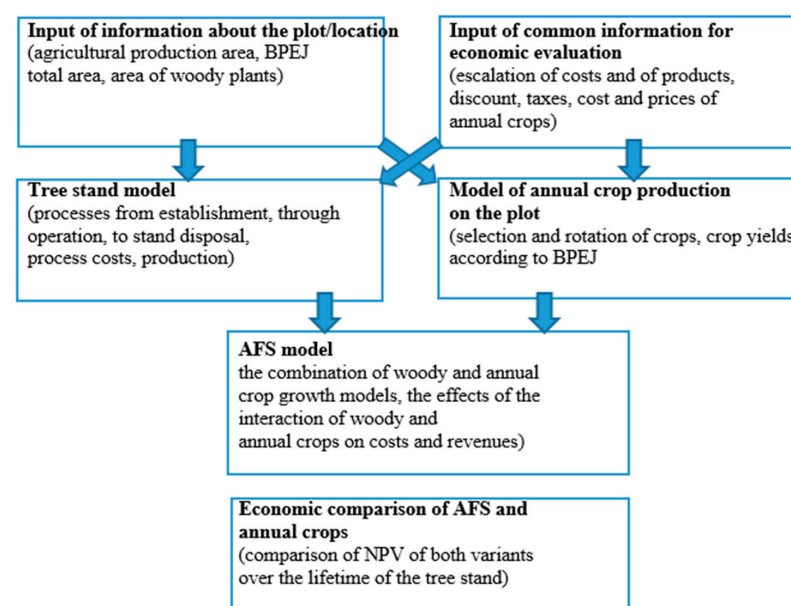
**Input of information about the plot/location**
(agricultural production area, BPEJ total area, area of woody plants)

**Input of common information for economic evaluation**
(escalation of costs and of products, discount, taxes, cost and prices of annual crops)

**Tree stand model**
(processes from establishment, through operation, to stand disposal, process costs, production)

**Model of annual crop production on the plot**
(selection and rotation of crops, crop yields according to BPEJ

**AFS model**
the combination of woody and annual crop growth models, the effects of the interaction of woody and annual crops on costs and revenues)

**Economic comparison of AFS and annual crops**
(comparison of NPV of both variants over the lifetime of the tree stand)